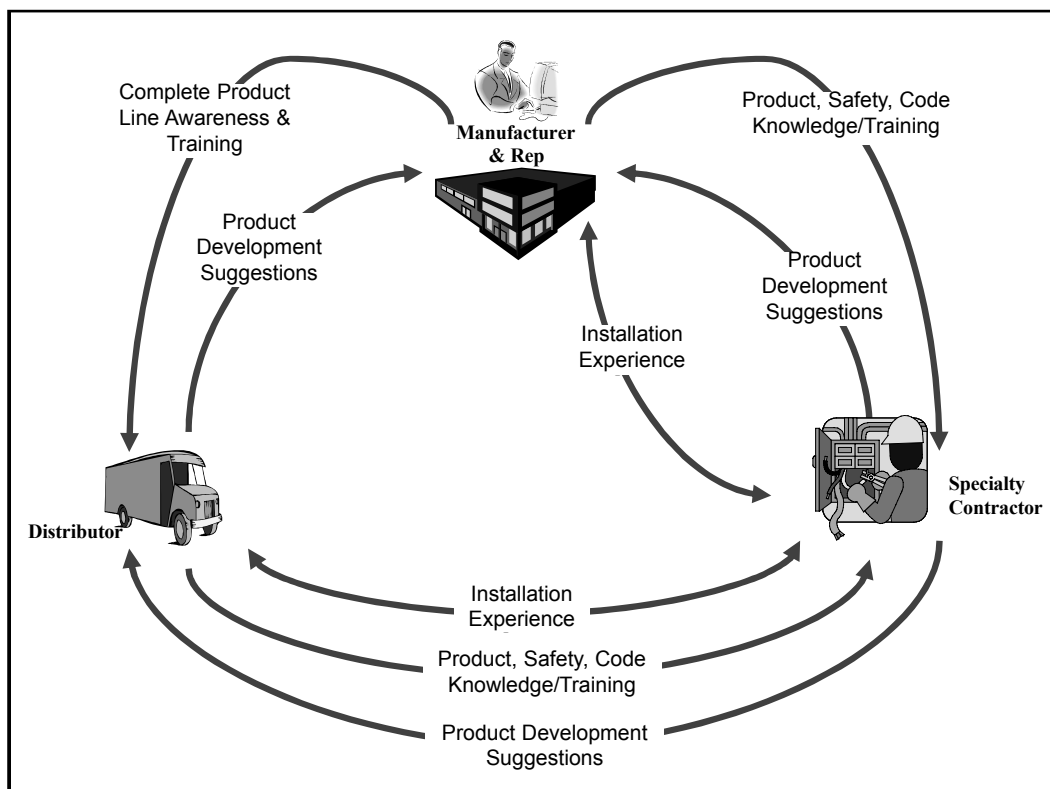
Complete Product Line Awareness & Training

Manufacturer & Rep

Product, Safety, Code Knowledge/Training

Product Development Suggestions

Product Development Suggestions

Installation Experience

Distributor

Specialty Contractor

Installation Experience

Product, Safety, Code Knowledge/Training

Product Development Suggestions